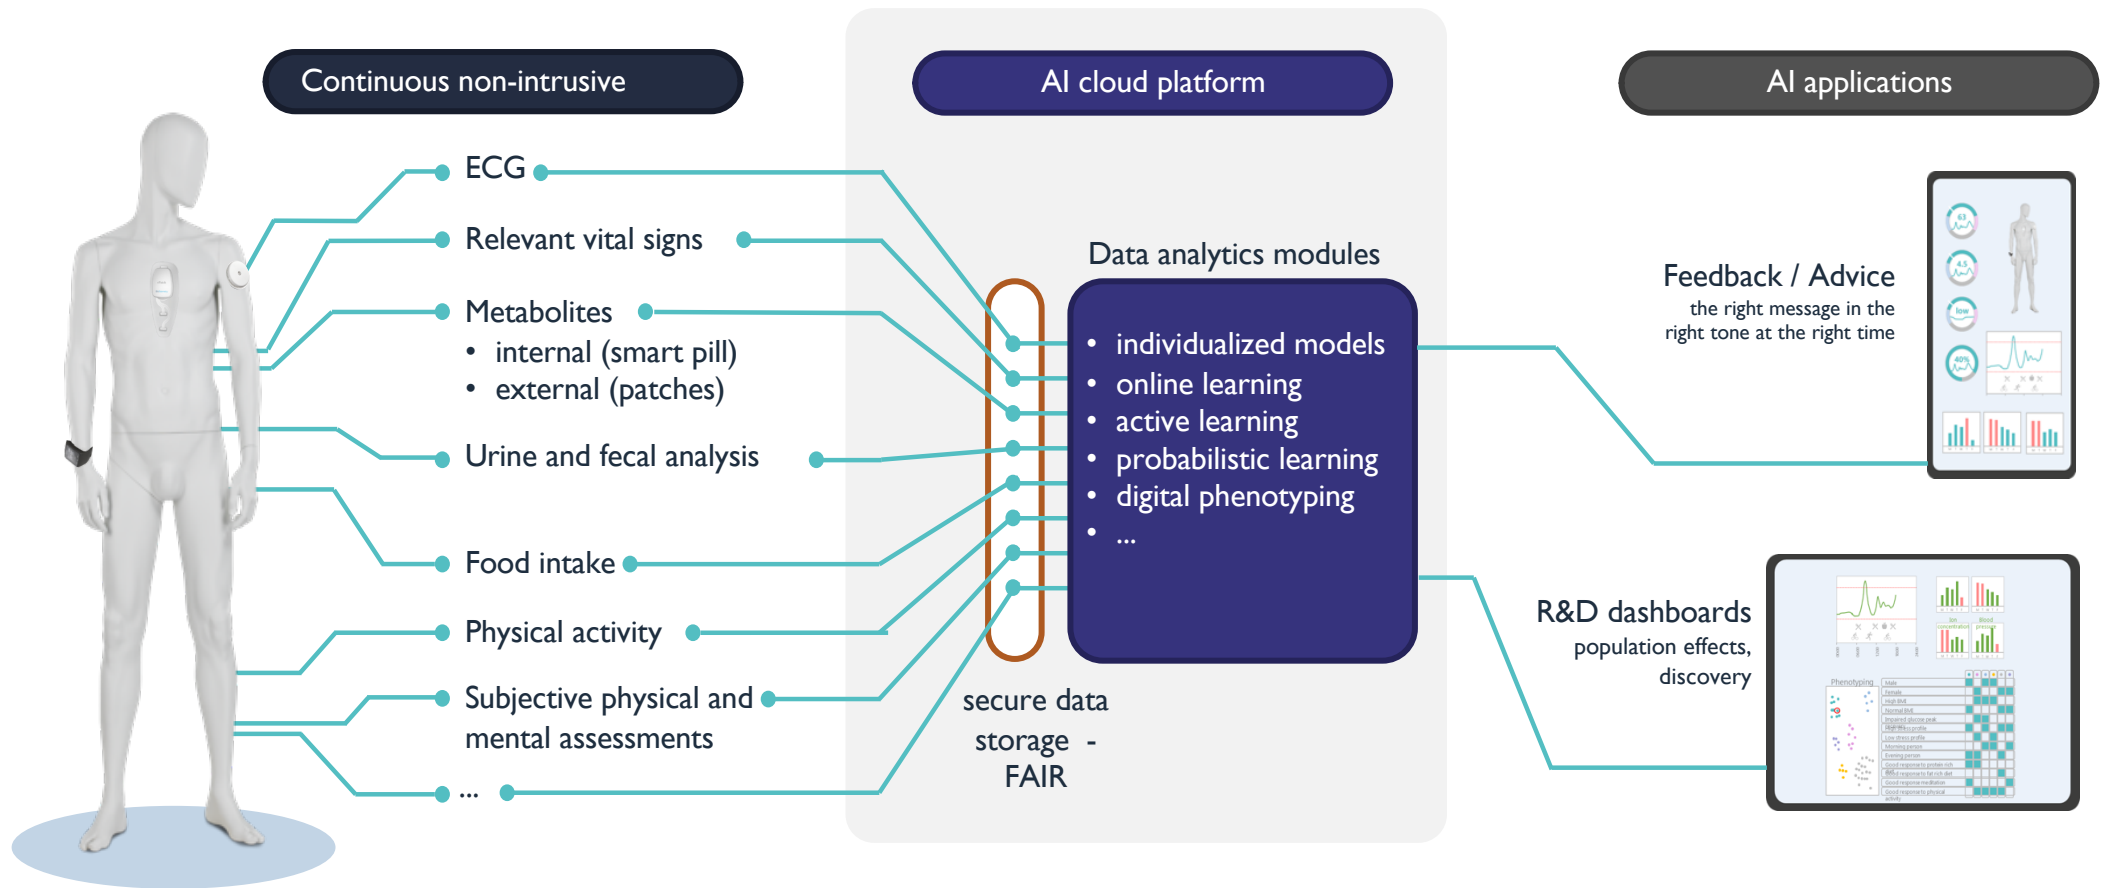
Continuous non-intrusive

AI cloud platform

AI applications

ECG

Relevant vital signs

Metabolites
• internal (smart pill)
• external (patches)

Urine and fecal analysis

Food intake

Physical activity

Subjective physical and mental assessments

...

Data analytics modules

• individualized models
• online learning
• active learning
• probabilistic learning
• digital phenotyping
• ...

secure data storage - FAIR

Feedback / Advice
the right message in the right tone at the right time

R&D dashboards
population effects, discovery

Phenotyping